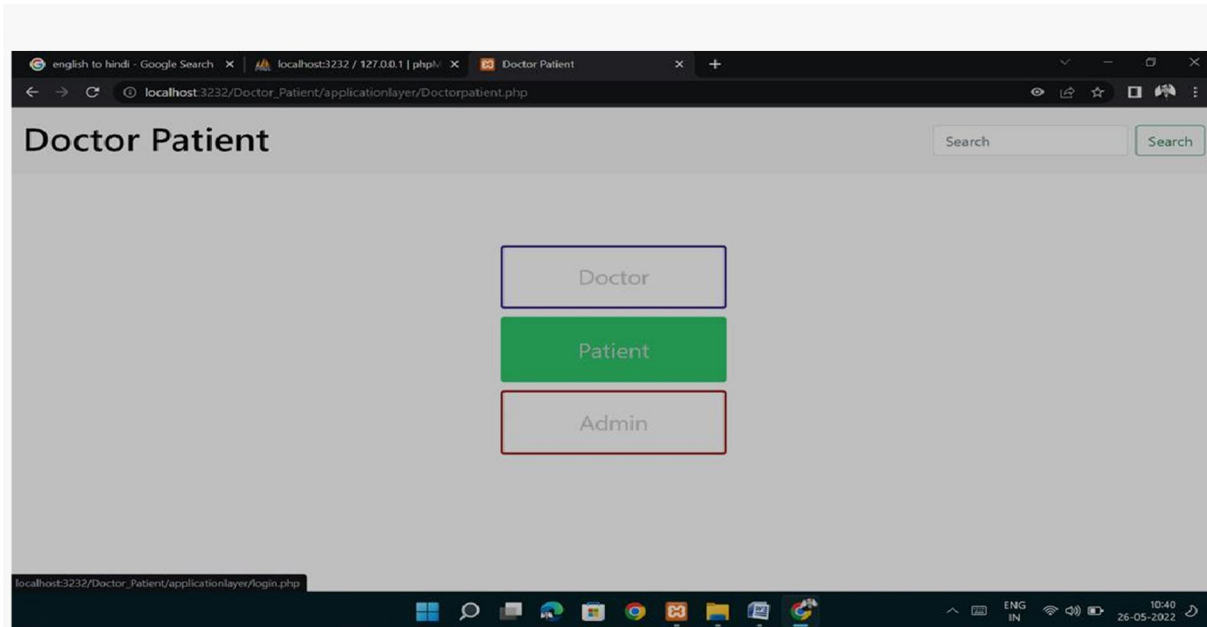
english to hindi - Google Search × | localhost:3232 / 127.0.0.1 | phpM × | Doctor Patient × +

localhost:3232/Doctor_Patient/applicationlayer/Doctorpatient.php

Doctor Patient

Search

Search

Doctor

Patient

Admin

localhost:3232/Doctor_Patient/applicationlayer/login.php

ENG IN

10:40 26-05-2022